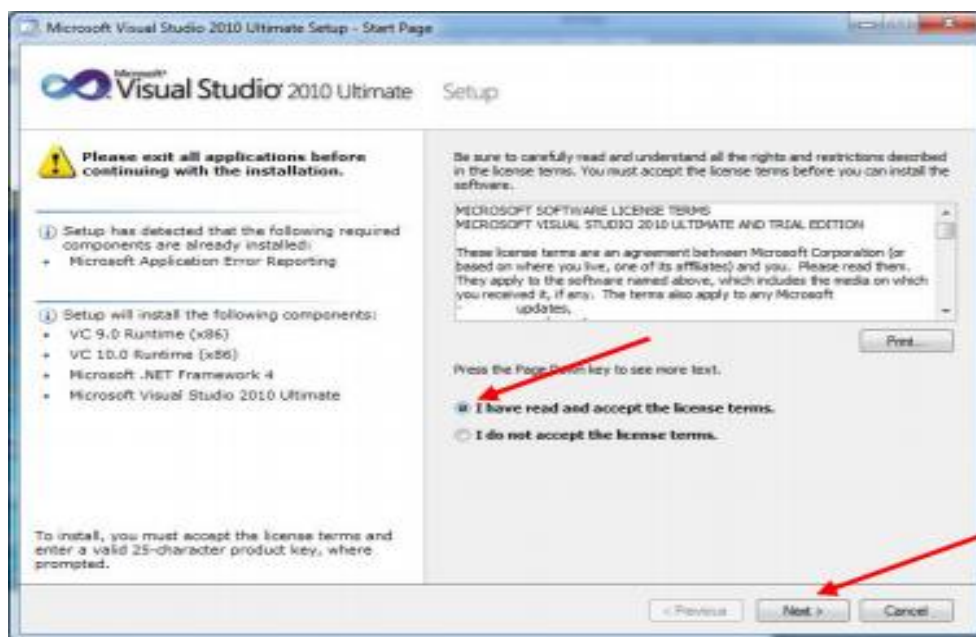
Microsoft Visual Studio 2010 Ultimate Setup - Start Page

Microsoft
Visual Studio 2010 Ultimate Setup

Please exit all applications before continuing with the installation.

Setup has detected that the following required components are already installed:
+ Microsoft Application Error Reporting

Setup will install the following components:
+ VC 9.0 Runtime (x86)
+ VC 10.0 Runtime (x86)
+ Microsoft .NET Framework 4
+ Microsoft Visual Studio 2010 Ultimate

To install, you must accept the license terms and enter a valid 25-character product key, where prompted.

Be sure to carefully read and understand all the rights and restrictions described in the license terms. You must accept the license terms before you can install the software.

MICROSOFT SOFTWARE LICENSE TERMS
MICROSOFT VISUAL STUDIO 2010 ULTIMATE AND TRIAL EDITION

These license terms are an agreement between Microsoft Corporation (or based on where you live, one of its affiliates) and you. Please read them. They apply to the software named above, which includes the media on which you received it, if any. The terms also apply to any Microsoft
updates,

Print...

Press the Page Down key to see more text.

I have read and accept the license terms.

I do not accept the license terms.

< Previous Next > Cancel